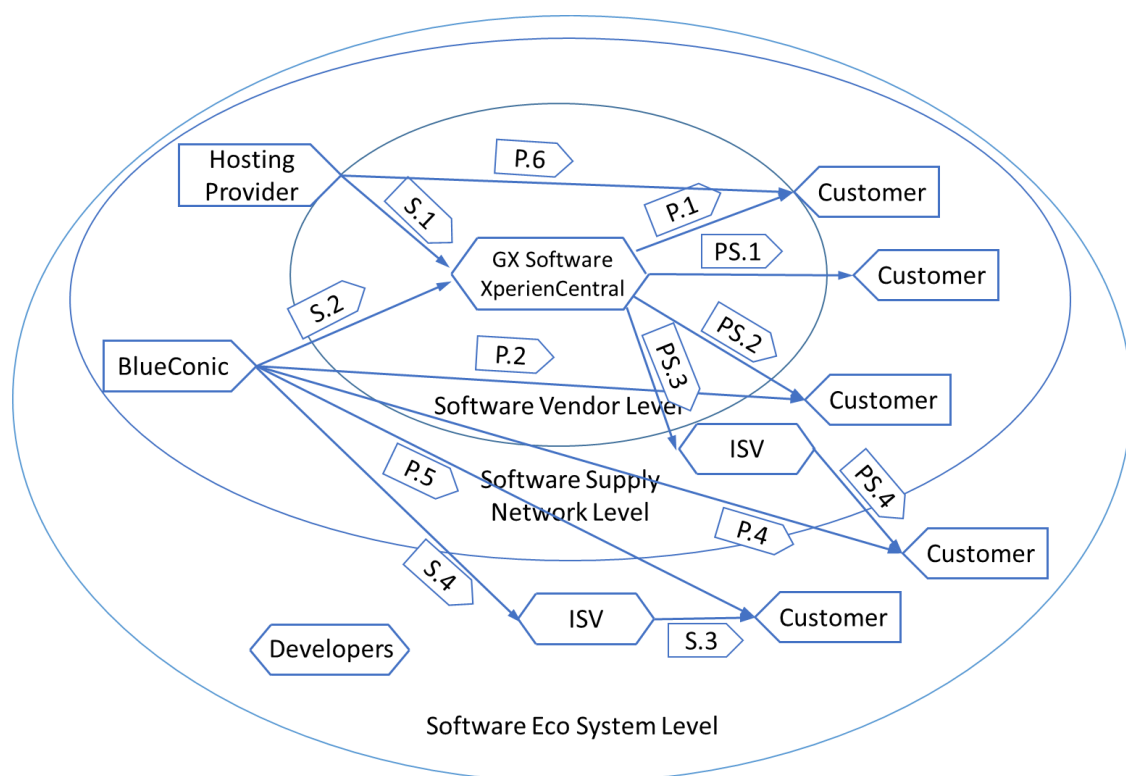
Hosting Provider

P.6

Customer

S.1

P.1

GX Software XperienCentral

PS.1

Customer

S.2

PS.2

BlueConic

P.2

PS.3

Customer

Software Vendor Level

ISV

P.5

Software Supply Network Level

PS.4

P.4

Customer

S.4

ISV

Customer

S.3

Developers

Software Eco System Level